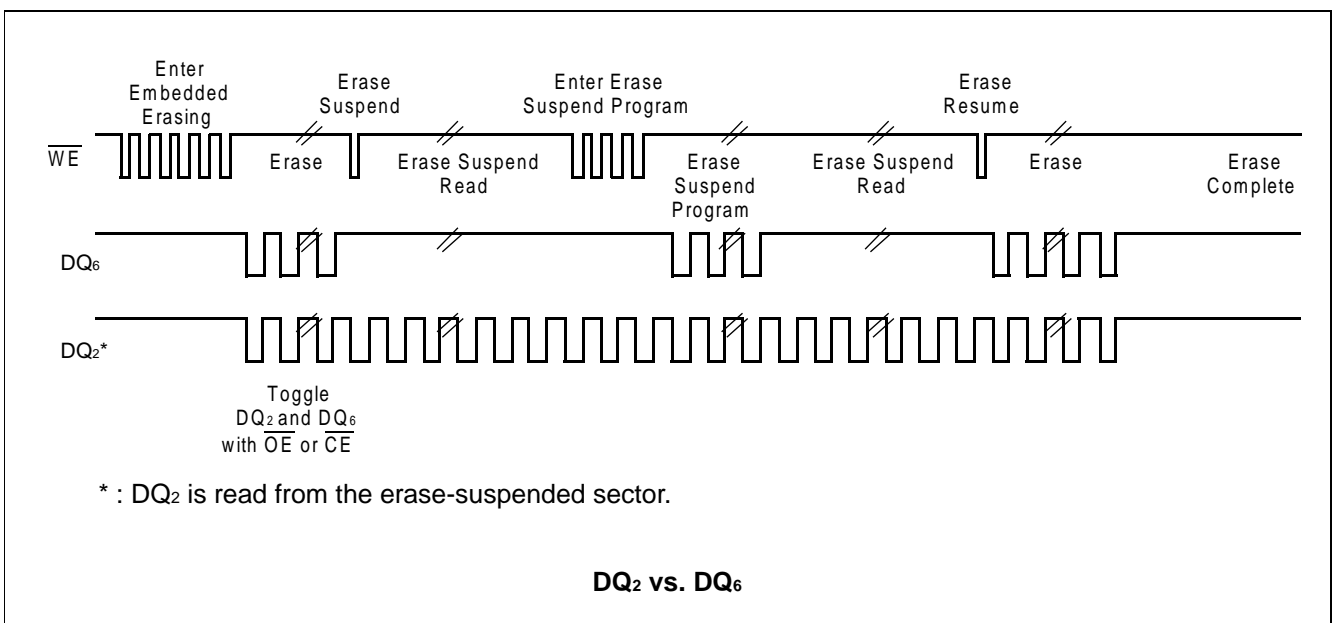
Enter Embedded Erasing

Erase Suspend

Enter Erase Suspend Program

Erase Resume

$\overline{WE}$

Erase

Erase Suspend Read

Erase Suspend Program

Erase Suspend Read

Erase

Erase Complete

$DQ_6$

$DQ_2$*

Toggle $DQ_2$ and $DQ_6$ with $\overline{OE}$ or $\overline{CE}$

* : $DQ_2$ is read from the erase-suspended sector.

**$DQ_2$ vs. $DQ_6$**